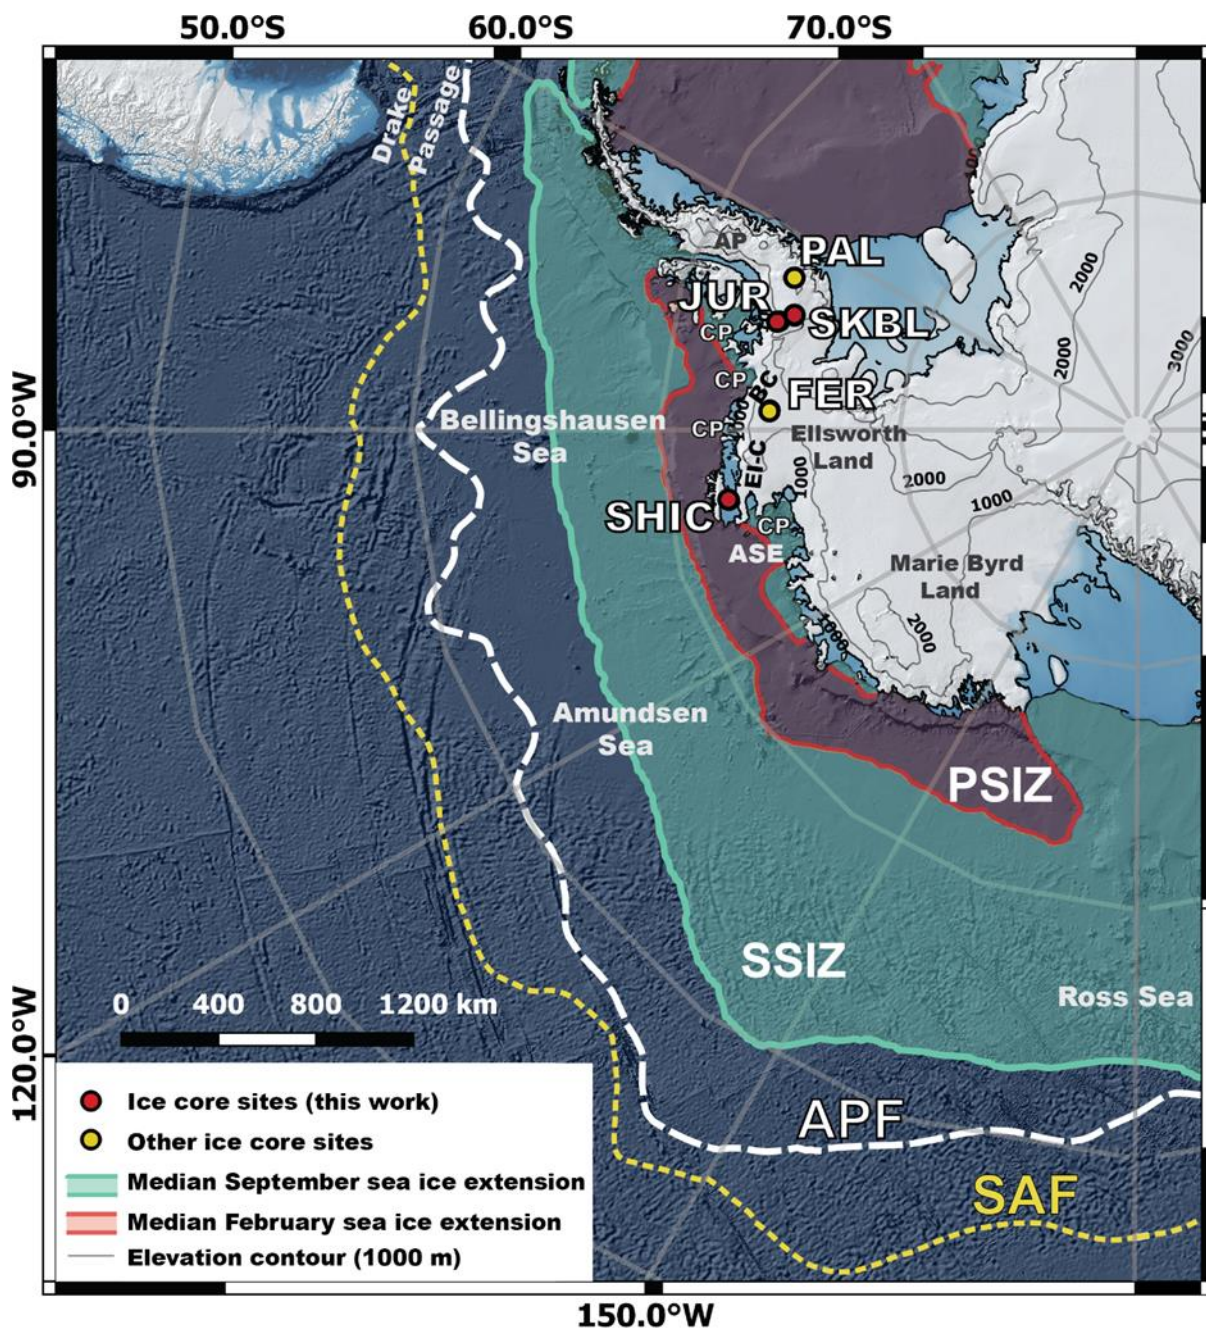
50.0°S
60.0°S
70.0°S

90.0°W
120.0°W
150.0°W

Drake Passage

AP
PAL
JUR
SKBL
CP
CP
FER
BC
CP
Ellsworth Land
EI-C
1000
SHIC
CP
ASE
Bellingshausen Sea
Marie Byrd Land
2000
1000
2000
2000
3000
2000
1000
2000
Amundsen Sea
PSIZ
SSIZ
Ross Sea
APF
SAF

0 400 800 1200 km

Ice core sites (this work)
Other ice core sites
Median September sea ice extension
Median February sea ice extension
Elevation contour (1000 m)